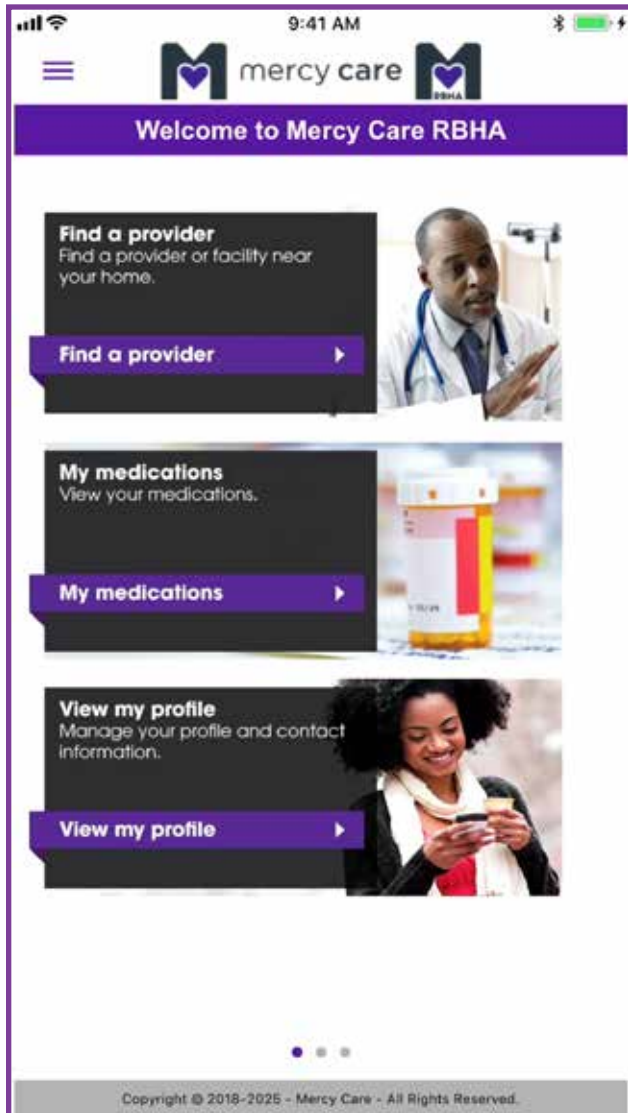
9:41 AM

mercy care

RBHA

Welcome to Mercy Care RBHA

Find a provider
Find a provider or facility near your home.

Find a provider

My medications
View your medications.

My medications

View my profile
Manage your profile and contact information.

View my profile

Copyright © 2018-2025 - Mercy Care - All Rights Reserved.